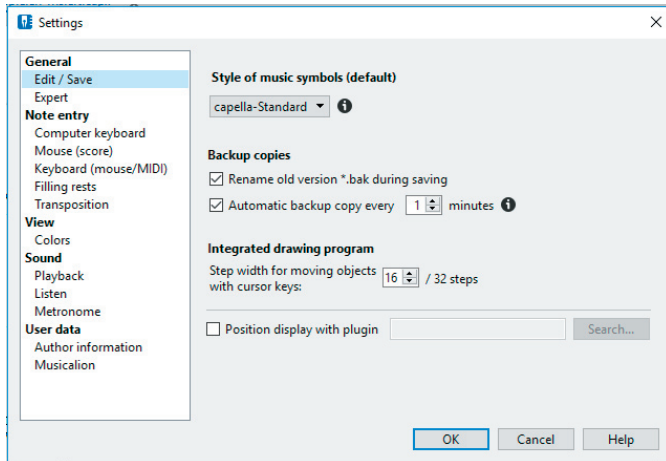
Settings

General
Edit / Save
Expert
Note entry
Computer keyboard
Mouse (score)
Keyboard (mouse/MIDI)
Filling rests
Transposition
View
Colors
Sound
Playback
Listen
Metronome
User data
Author information
Musicalion

Style of music symbols (default)

capella-Standard

Backup copies

Rename old version *.bak during saving

Automatic backup copy every 1 minutes

Integrated drawing program

Step width for moving objects with cursor keys: 16 / 32 steps

Position display with plugin

Search...

OK Cancel Help